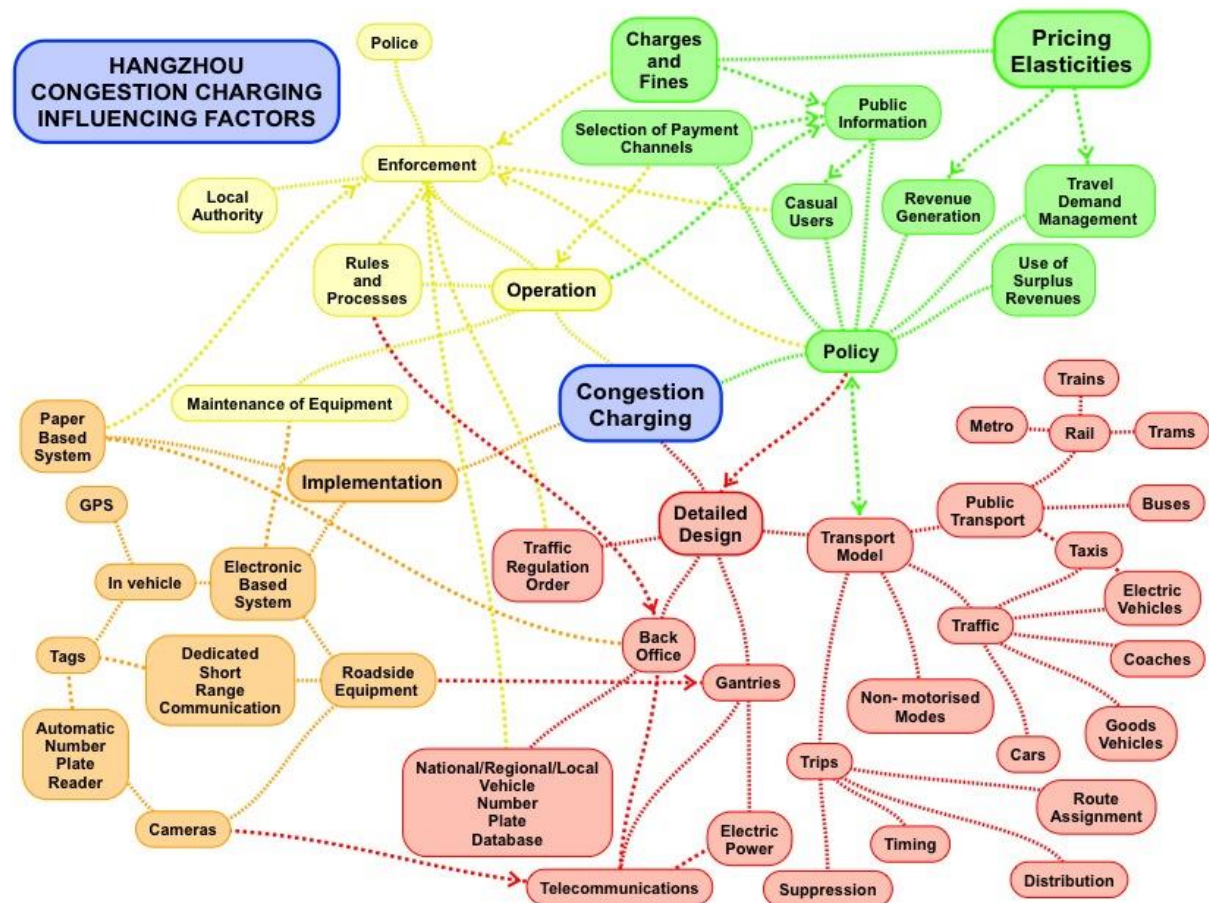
HANGZHOU CONGESTION CHARGING INFLUENCING FACTORS

Police

Charges and Fines

Pricing Elasticities

Public Information

Selection of Payment Channels

Enforcement

Local Authority

Casual Users

Revenue Generation

Travel Demand Management

Rules and Processes

Operation

Use of Surplus Revenues

Policy

Maintenance of Equipment

Congestion Charging

Trains

Metro

Rail

Trams

Paper Based System

Implementation

Public Transport

Buses

GPS

Detailed Design

Traffic Regulation Order

Transport Model

Taxis

In vehicle

Electronic Based System

Electric Vehicles

Traffic

Tags

Dedicated Short Range Communication

Roadside Equipment

Back Office

Coaches

Gantries

Non- motorised Modes

Automatic Number Plate Reader

Goods Vehicles

Cars

National/Regional/Local Vehicle Number Plate Database

Trips

Route Assignment

Cameras

Electric Power

Timing

Distribution

Telecommunications

Suppression